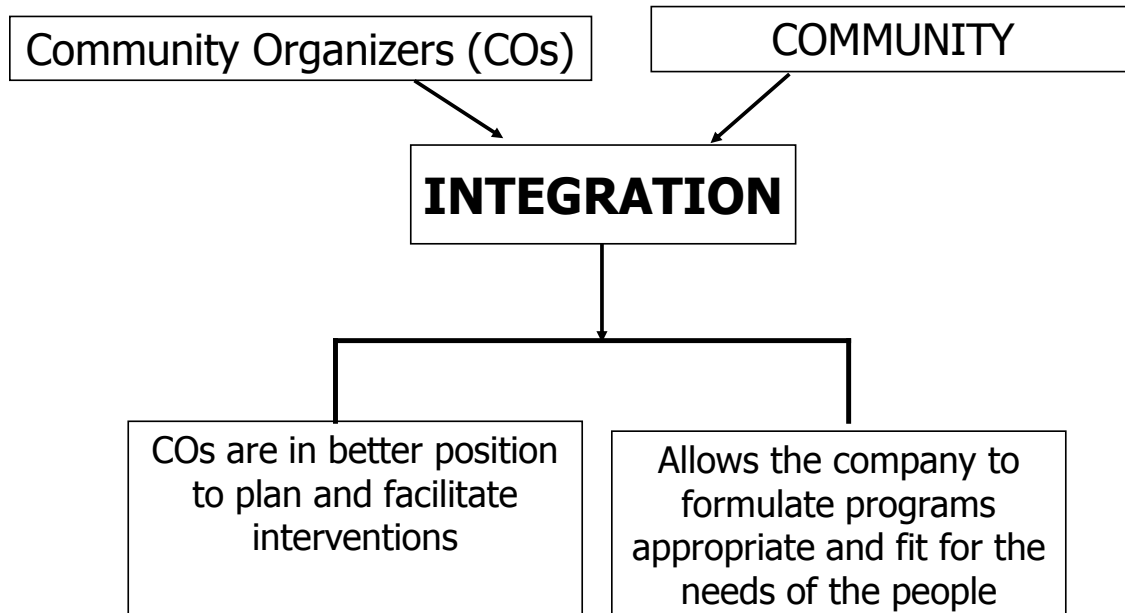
Community Organizers (COs)

COMMUNITY

INTEGRATION

COs are in better position to plan and facilitate interventions

Allows the company to formulate programs appropriate and fit for the needs of the people